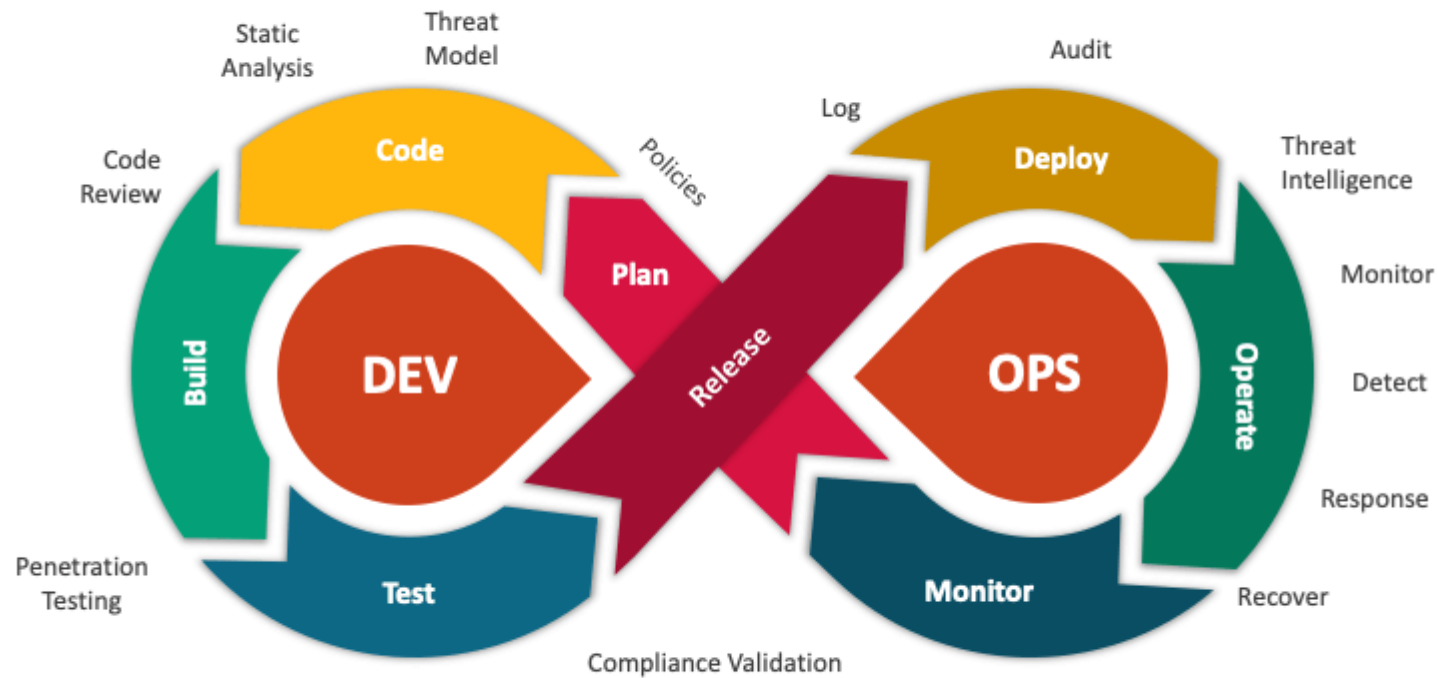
Static Analysis

Threat Model

Code

Code Review

Policies

Plan

Build

DEV

Release

Penetration Testing

Test

Compliance Validation

Log

Audit

Deploy

Threat Intelligence

Monitor

OPS

Operate

Detect

Response

Monitor

Recover